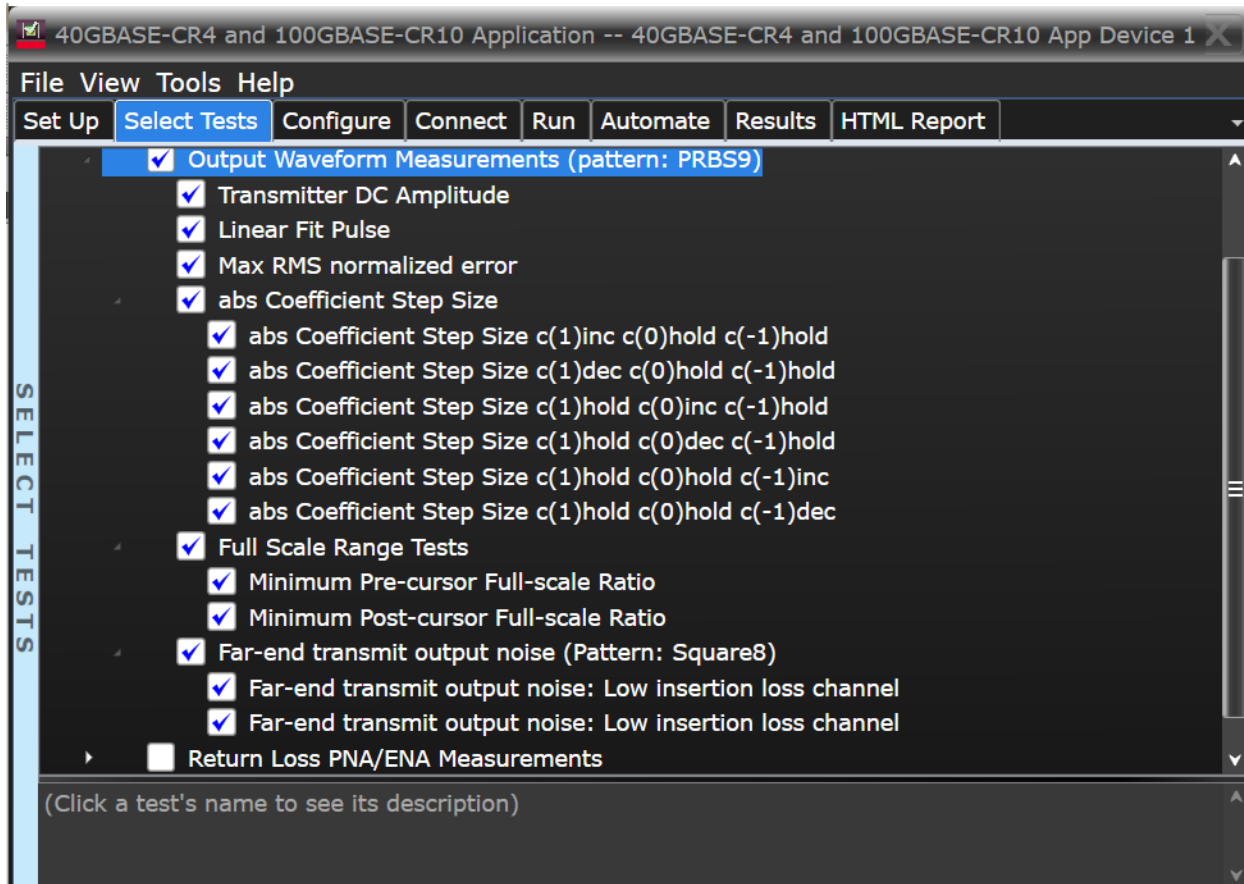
40GBASE-CR4 and 100GBASE-CR10 Application -- 40GBASE-CR4 and 100GBASE-CR10 App Device 1

File View Tools Help

Set Up | Select Tests | Configure | Connect | Run | Automate | Results | HTML Report

SELECT TESTS

Output Waveform Measurements (pattern: PRBS9)
Transmitter DC Amplitude
Linear Fit Pulse
Max RMS normalized error
abs Coefficient Step Size
abs Coefficient Step Size c(1)inc c(0)hold c(-1)hold
abs Coefficient Step Size c(1)dec c(0)hold c(-1)hold
abs Coefficient Step Size c(1)hold c(0)inc c(-1)hold
abs Coefficient Step Size c(1)hold c(0)dec c(-1)hold
abs Coefficient Step Size c(1)hold c(0)hold c(-1)inc
abs Coefficient Step Size c(1)hold c(0)hold c(-1)dec
Full Scale Range Tests
Minimum Pre-cursor Full-scale Ratio
Minimum Post-cursor Full-scale Ratio
Far-end transmit output noise (Pattern: Square8)
Far-end transmit output noise: Low insertion loss channel
Far-end transmit output noise: Low insertion loss channel
Return Loss PNA/ENA Measurements

(Click a test's name to see its description)